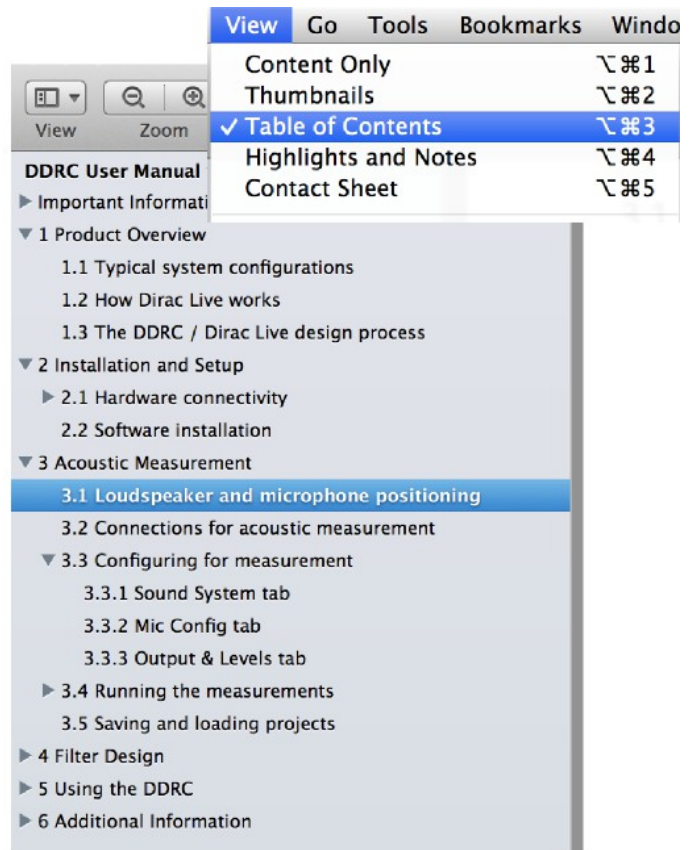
View Go Tools Bookmarks Windo

Content Only ⌥⌘1
Thumbnails ⌥⌘2
✓ Table of Contents ⌥⌘3
Highlights and Notes ⌥⌘4
Contact Sheet ⌥⌘5

View Zoom

DDRC User Manual
▶ Important Informati
▼ 1 Product Overview
1.1 Typical system configurations
1.2 How Dirac Live works
1.3 The DDRC / Dirac Live design process
▼ 2 Installation and Setup
▶ 2.1 Hardware connectivity
2.2 Software installation
▼ 3 Acoustic Measurement
3.1 Loudspeaker and microphone positioning
3.2 Connections for acoustic measurement
▼ 3.3 Configuring for measurement
3.3.1 Sound System tab
3.3.2 Mic Config tab
3.3.3 Output & Levels tab
▶ 3.4 Running the measurements
3.5 Saving and loading projects
▶ 4 Filter Design
▶ 5 Using the DDRC
▶ 6 Additional Information